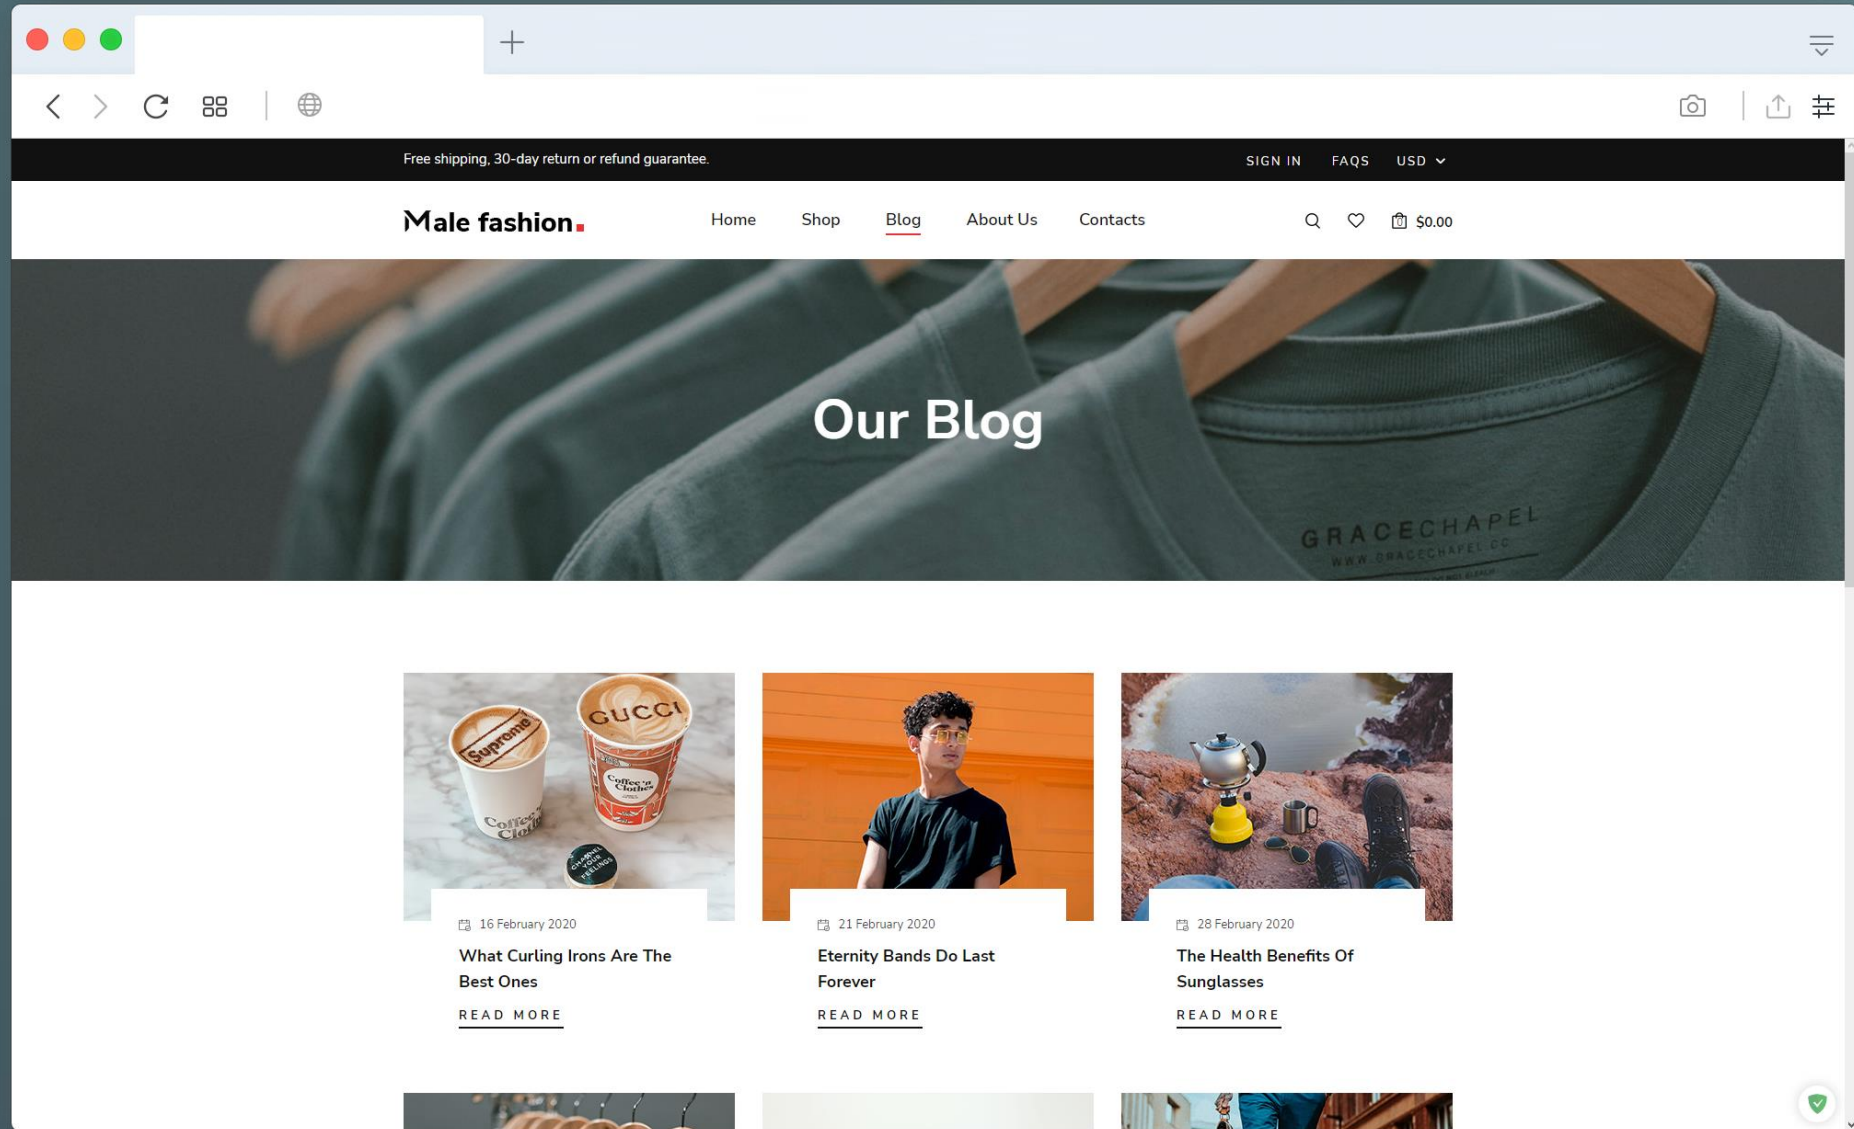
Free shipping, 30-day return or refund guarantee.

SIGN IN FAQS USD

Male fashion.

Home Shop Blog About Us Contacts

$0.00

Our Blog

GRACECHAPEL
WWW.GRACECHAPEL.CO

Supreme GUCCI Coffee 'n Clothes CHANNEL YOUR FEELINGS

16 February 2020

What Curling Irons Are The Best Ones

READ MORE

21 February 2020

Eternity Bands Do Last Forever

READ MORE

28 February 2020

The Health Benefits Of Sunglasses

READ MORE